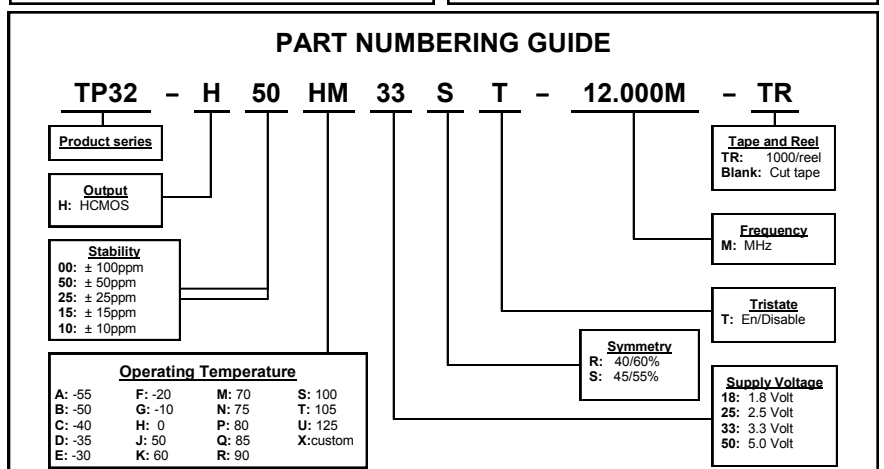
PART NUMBERING GUIDE

TP32 – H 50 HM 33 S T – 12.000M – TR

Product series

Output
H: HCMOS

Stability
00: ± 100ppm
50: ± 50ppm
25: ± 25ppm
15: ± 15ppm
10: ± 10ppm

Operating Temperature

| | | | |
|---|---|---|---|
| A: -55 | F: -20 | M: 70 | S: 100 |
| B: -50 | G: -10 | N: 75 | T: 105 |
| C: -40 | H: 0 | P: 80 | U: 125 |
| D: -35 | J: 50 | Q: 85 | X:custom |
| E: -30 | K: 60 | R: 90 | |

Tape and Reel
TR: 1000/reel
Blank: Cut tape

Frequency
M: MHz

Tristate
T: En/Disable

Symmetry
R: 40/60%
S: 45/55%

Supply Voltage
18: 1.8 Volt
25: 2.5 Volt
33: 3.3 Volt
50: 5.0 Volt